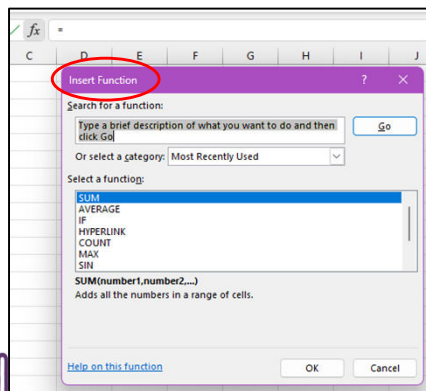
$fx$ =

C D E F G H I J

Insert Function ? ✕

Search for a function:

Type a brief description of what you want to do and then click Go

Go

Or select a category: Most Recently Used

Select a function:

SUM
AVERAGE
IF
HYPERLINK
COUNT
MAX
SIN

SUM(number1,number2,...)

Adds all the numbers in a range of cells.

Help on this function

OK Cancel